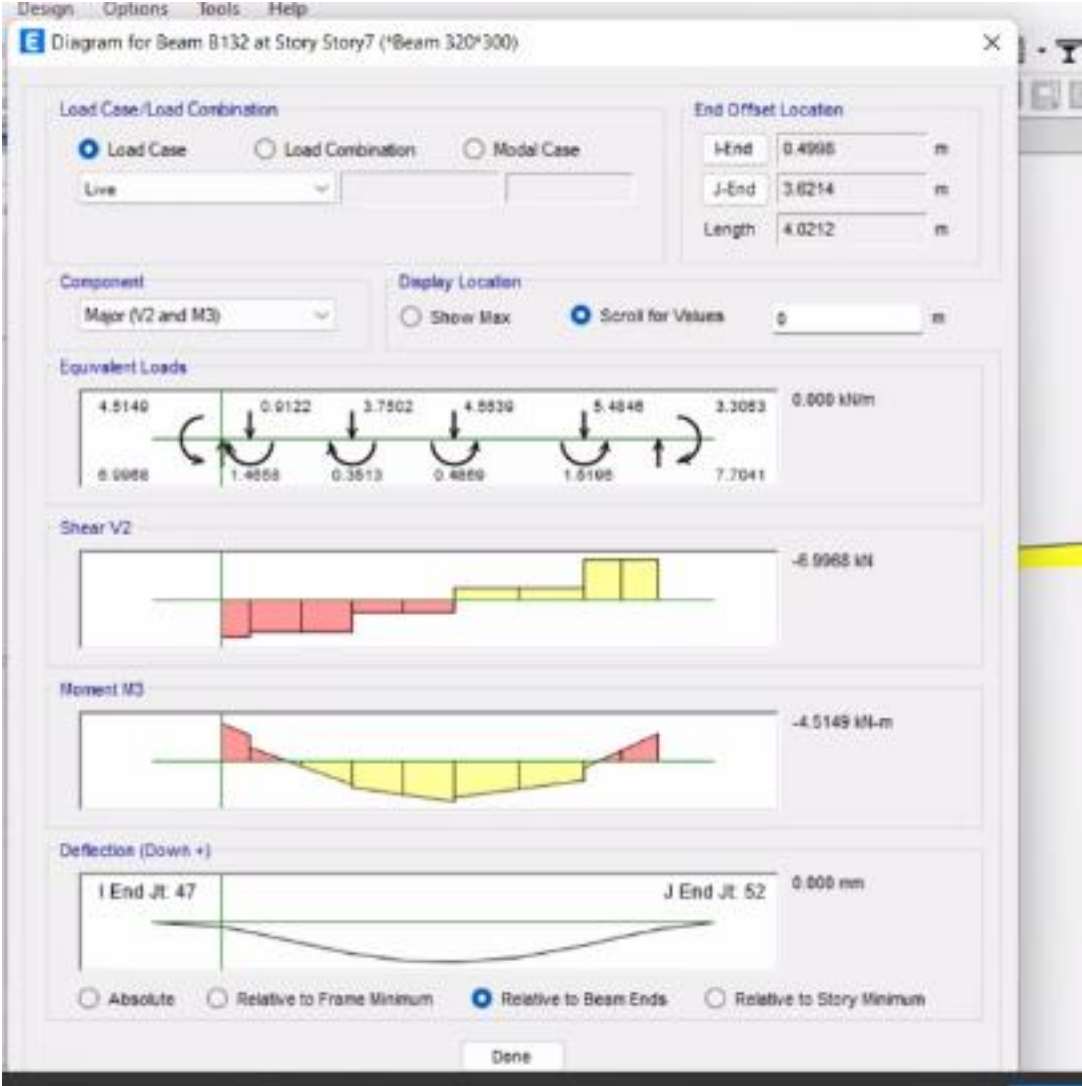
Design Options Tools Help

Diagram for Beam B132 at Story Story7 (*Beam 320*300)

Load Case/Load Combination

Load Case
Load Combination
Modal Case

Live

End Offset Location

I-End 0.4998 m
J-End 3.8214 m
Length 4.0212 m

Component

Major (V2 and M3)

Display Location

Show Max
Scroll for Values
0
m

Equivalent Loads

4.5149
0.9122
3.7502
4.5539
5.4846
3.3053
0.000 kN/m
6.9968
1.4658
0.3513
0.4859
1.5198
7.7041

Shear V2

-6.9968 kN

Moment M3

-4.5149 kN-m

Deflection (Down +)

I End Jt. 47
J End Jt. 52
0.000 mm

Absolute
Relative to Frame Minimum
Relative to Beam Ends
Relative to Story Minimum

Done